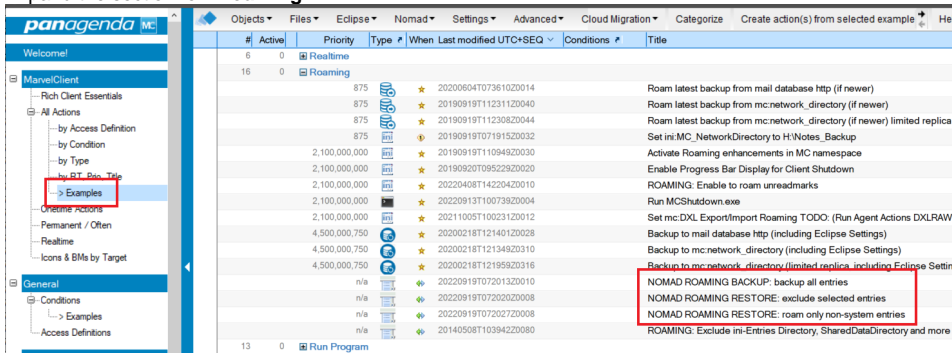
panagenda MC

Welcome!

MarvelClient
Rich Client Essentials
All Actions
by Access Definition
by Condition
by Type
by R.T. Prio. Title
> Examples
Onetime Actions
Permanent / Often
Realtime
Icons & BMs by Target

General
Conditions
> Examples
Access Definitions

Objects ▾ Files ▾ Eclipse ▾ Nomad ▾ Settings ▾ Advanced ▾ Cloud Migration ▾ Categorize Create action(s) from selected example

| # | Active | Priority | Type | When | Last modified UTC+SEQ | Conditions | Title |
|---|---|---|---|---|---|---|---|
| 6 | 0 | Realtime | | | | | |
| 16 | 0 | Roaming | | | | | |
| | | 875 | | | 20200604T073610Z0014 | | Roam latest backup from mail database http (if newer) |
| | | 875 | | | 20190919T112311Z0040 | | Roam latest backup from mc:network_directory (if newer) |
| | | 875 | | | 20190919T112308Z0044 | | Roam latest backup from mc:network_directory (if newer) limited replica |
| | | 875 | ini | | 20190919T071915Z0032 | | Set ini:MC_NetworkDirectory to H:\Notes_Backup |
| | | 2,100,000,000 | ini | | 20190919T110949Z0030 | | Activate Roaming enhancements in MC namespace |
| | | 2,100,000,000 | ini | | 20190920T095229Z0020 | | Enable Progress Bar Display for Client Shutdown |
| | | 2,100,000,000 | ini | | 20220408T142204Z0010 | | ROAMING: Enable to roam unreadmarks |
| | | 2,100,000,000 | | | 20220913T100739Z0004 | | Run MCShutdown.exe |
| | | 2,100,000,000 | ini | | 20211005T100231Z0012 | | Set mc:DXL Export/Import Roaming TODO: (Run Agent Actions DXLRAW |
| | | 4,500,000,750 | | | 20200218T121401Z0028 | | Backup to mail database http (including Eclipse Settings) |
| | | 4,500,000,750 | | | 20200218T121349Z0310 | | Backup to mc:network_directory (including Eclipse Settings) |
| | | 4,500,000,750 | | | 20200218T121959Z0316 | | Backup to mc:network_directory (limited replica, including Eclipse Settin |
| | | n/a | | | 20220919T072013Z0010 | | NOMAD ROAMING BACKUP: backup all entries |
| | | n/a | | | 20220919T072020Z0008 | | NOMAD ROAMING RESTORE: exclude selected entries |
| | | n/a | | | 20220919T072027Z0008 | | NOMAD ROAMING RESTORE: roam only non-system entries |
| | | n/a | | | 20140508T103942Z0080 | | ROAMING: Exclude ini-Entries Directory, SharedDataDirectory and more |
| 13 | 0 | Run Program | | | | | |